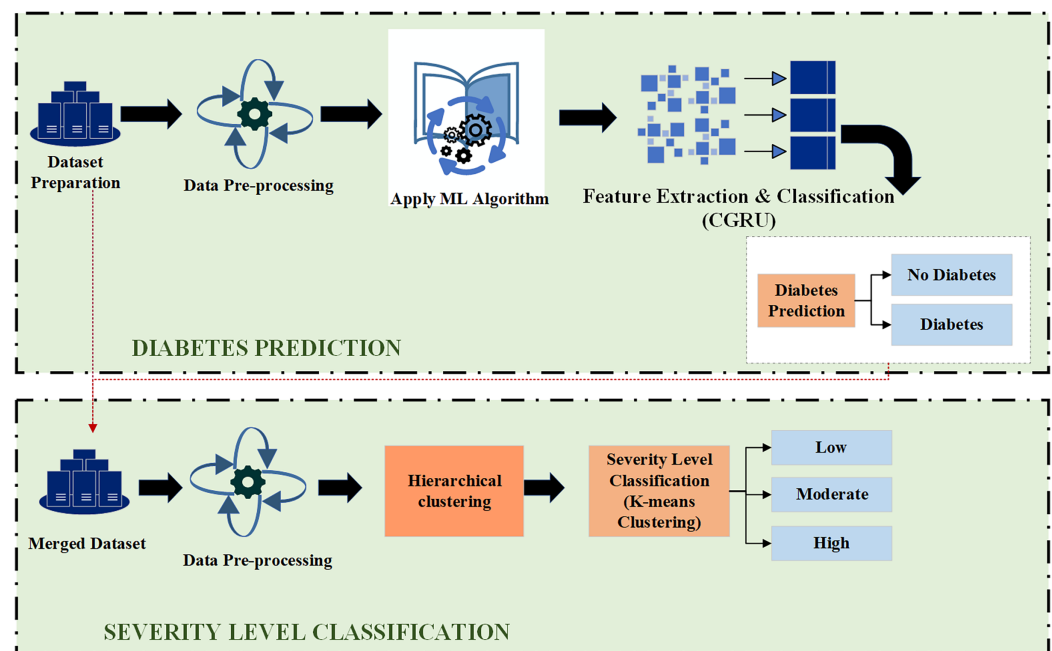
Dataset Preparation

Data Pre-processing

Apply ML Algorithm

Feature Extraction & Classification (CGRU)

Diabetes Prediction

No Diabetes

Diabetes

DIABETES PREDICTION

Merged Dataset

Data Pre-processing

Hierarchical clustering

Severity Level Classification (K-means Clustering)

Low

Moderate

High

SEVERITY LEVEL CLASSIFICATION